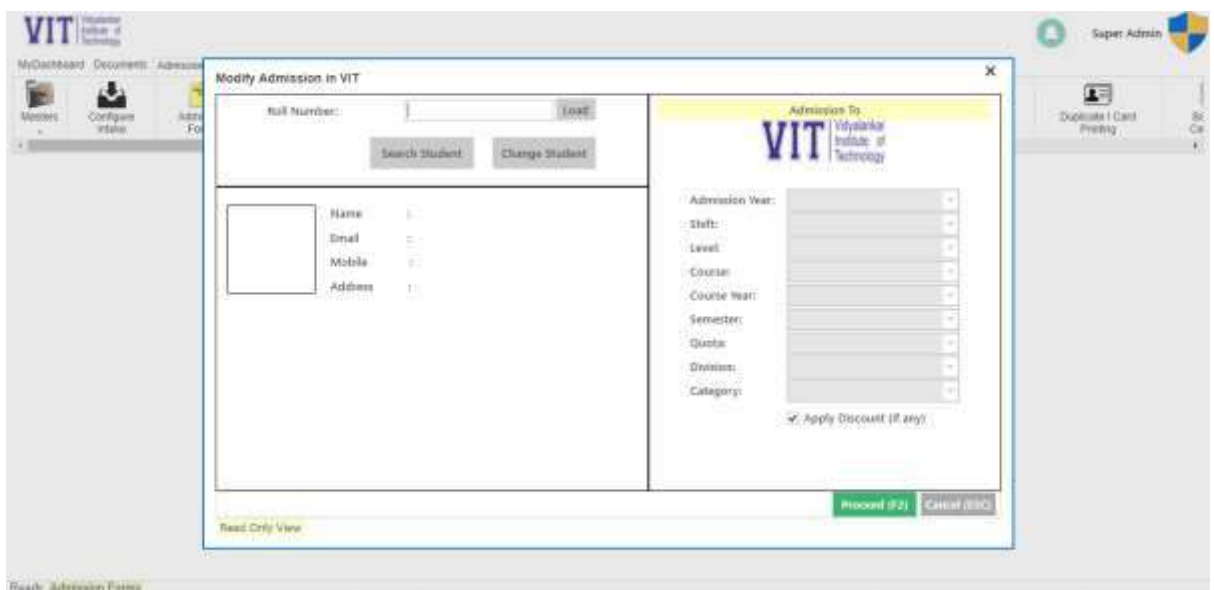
VIT Vidyalankar Institute of Technology

MyDashboard Documents Admission

Masters

Configure Intake

Admi Fo

Super Admin

Duplicate I Card Printing

Bc Ca

Modify Admission in VIT

×

Roll Number:

Load

Search Student

Change Student

Name :

Email :

Mobile :

Address :

Admission To

VIT Vidyalankar Institute of Technology

Admission Year:

Shift:

Level:

Course:

Course Year:

Semester:

Quota:

Division:

Category:

Apply Discount (If any)

Proceed (F2)

Cancel (ESC)

Read Only View

Ready Admission Forms